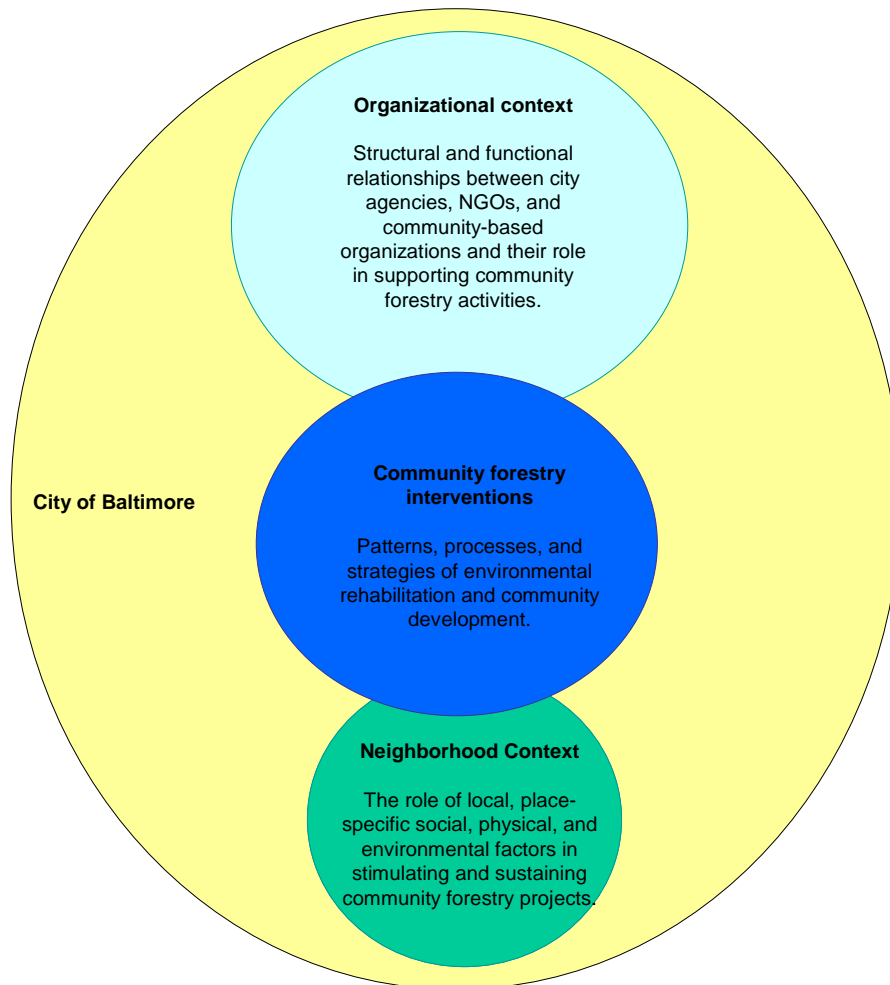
Organizational context

Structural and functional relationships between city agencies, NGOs, and community-based organizations and their role in supporting community forestry activities.

City of Baltimore

Community forestry interventions

Patterns, processes, and strategies of environmental rehabilitation and community development.

Neighborhood Context

The role of local, place-specific social, physical, and environmental factors in stimulating and sustaining community forestry projects.